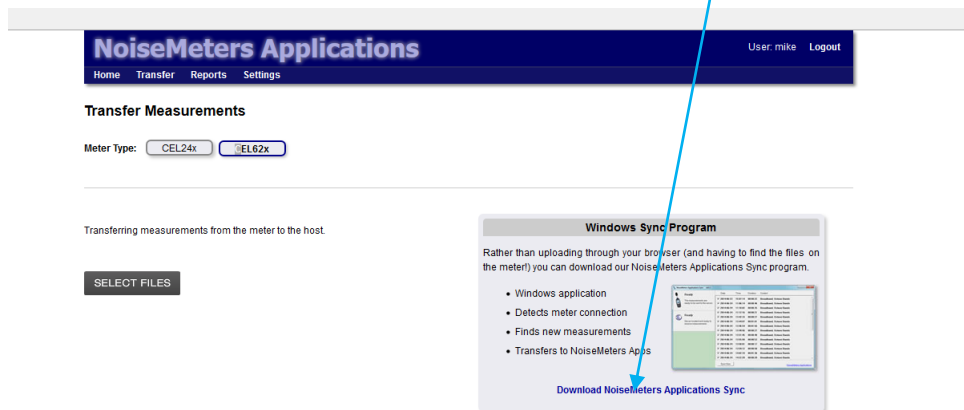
NoiseMeters Applications

User: mike Logout

Home Transfer Reports Settings

Transfer Measurements

Meter Type: CEL24x CEL62x

Transferring measurements from the meter to the host.

SELECT FILES

Windows Sync Program

Rather than uploading through your browser (and having to find the files on the meter!) you can download our NoiseMeters Applications Sync program.

- Windows application
- Detects meter connection
- Finds new measurements
- Transfers to NoiseMeters Apps

Download NoiseMeters Applications Sync